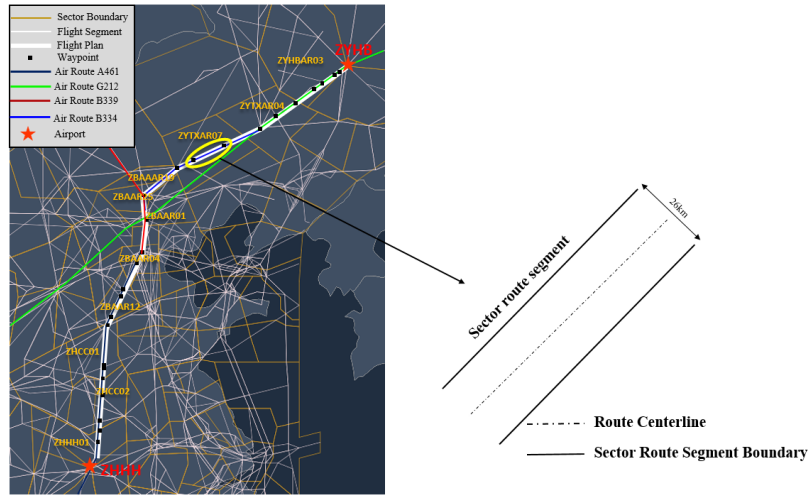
Sector Boundary
Flight Segment
Flight Plan
Waypoint
Air Route A461
Air Route G212
Air Route B339
Air Route B334
Airport

ZYHB
ZYHBAR03
ZYTXAR04
ZYTXAR07
ZBAAAR19
ZBAAR15
ZBAAR01
ZBAAR04
ZBAAR12
ZHCC01
ZHCC02
ZHHH01
ZHHH

Sector route segment
26km

Route Centerline
Sector Route Segment Boundary